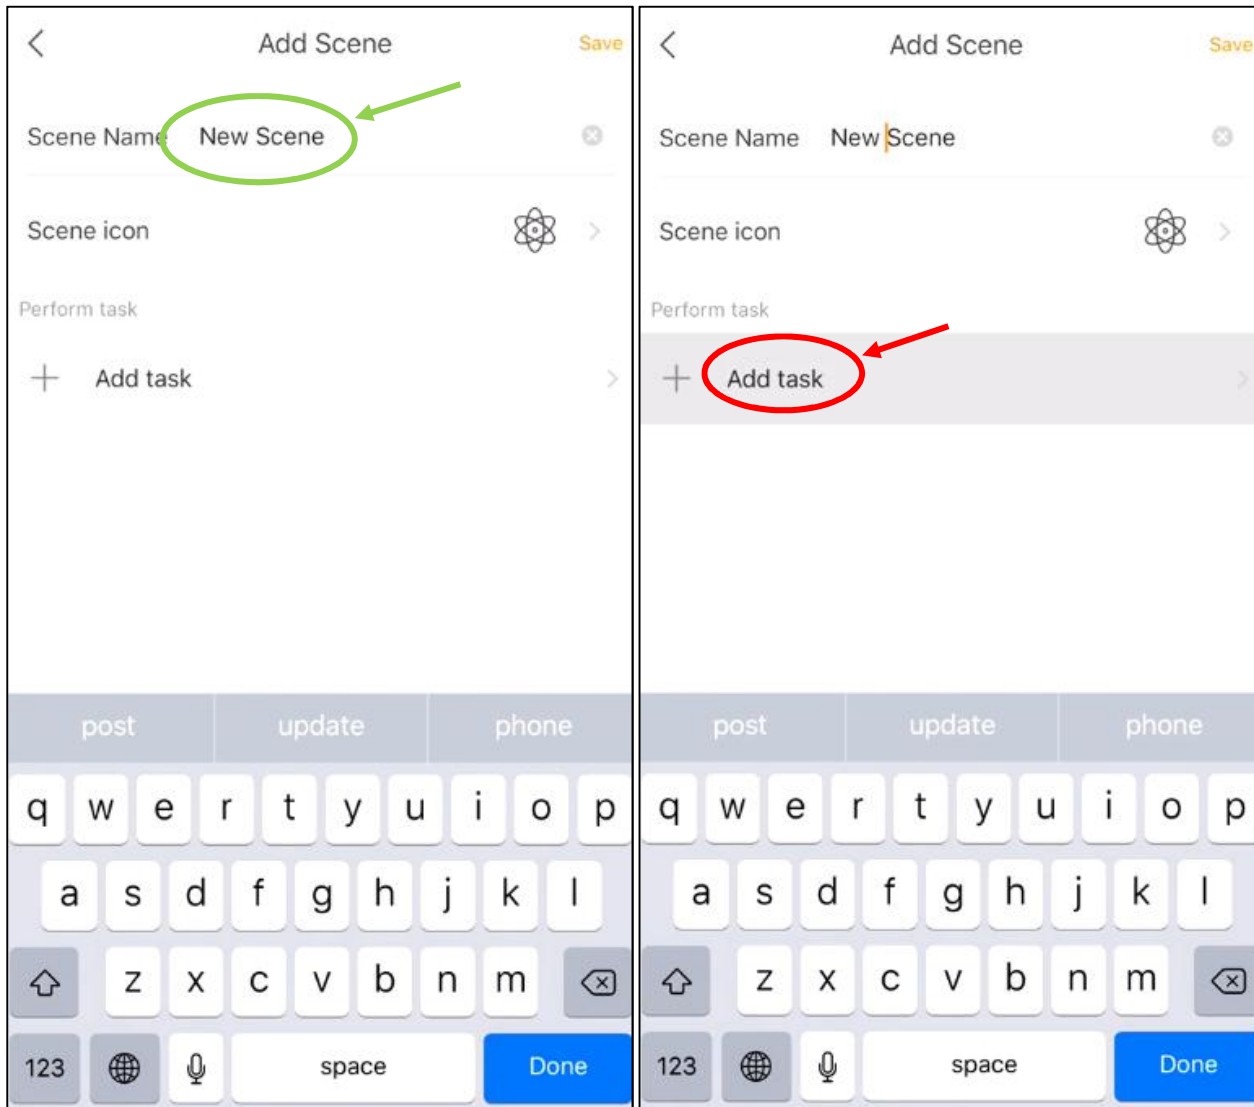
Add Scene
Save

Scene Name New Scene

Scene icon

Perform task

Add task

post update phone

q w e r t y u i o p
a s d f g h j k l
z x c v b n m

123 space Done

Add Scene
Save

Scene Name New Scene

Scene icon

Perform task

Add task

post update phone

q w e r t y u i o p
a s d f g h j k l
z x c v b n m

123 space Done